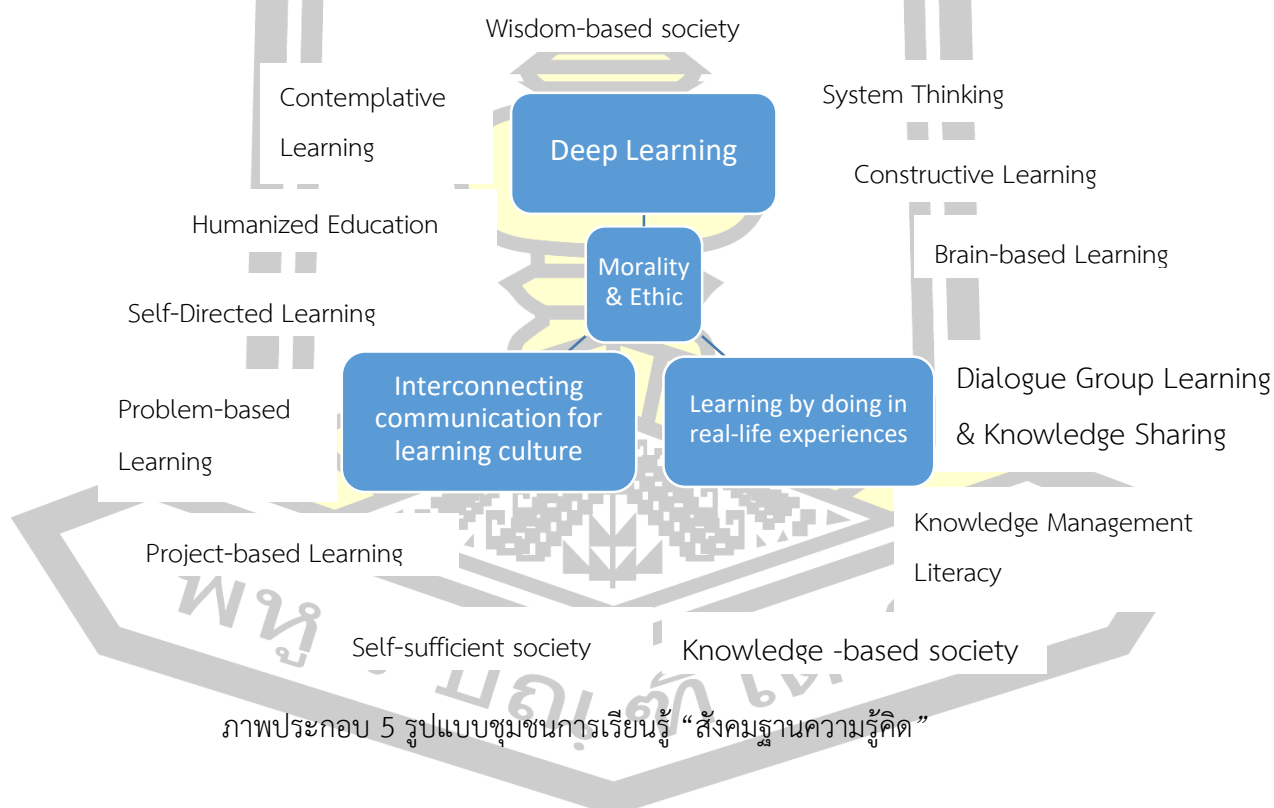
Wisdom-based society

Contemplative Learning

Deep Learning

System Thinking

Constructive Learning

Humanized Education

Morality & Ethic

Brain-based Learning

Self-Directed Learning

Interconnecting communication for learning culture

Learning by doing in real-life experiences

Dialogue Group Learning & Knowledge Sharing

Problem-based Learning

Knowledge Management Literacy

Project-based Learning

Self-sufficient society

Knowledge -based society

ภาพประกอบ 5 รูปแบบชุมชนการเรียนรู้ “สังคมฐานความรู้คิด”